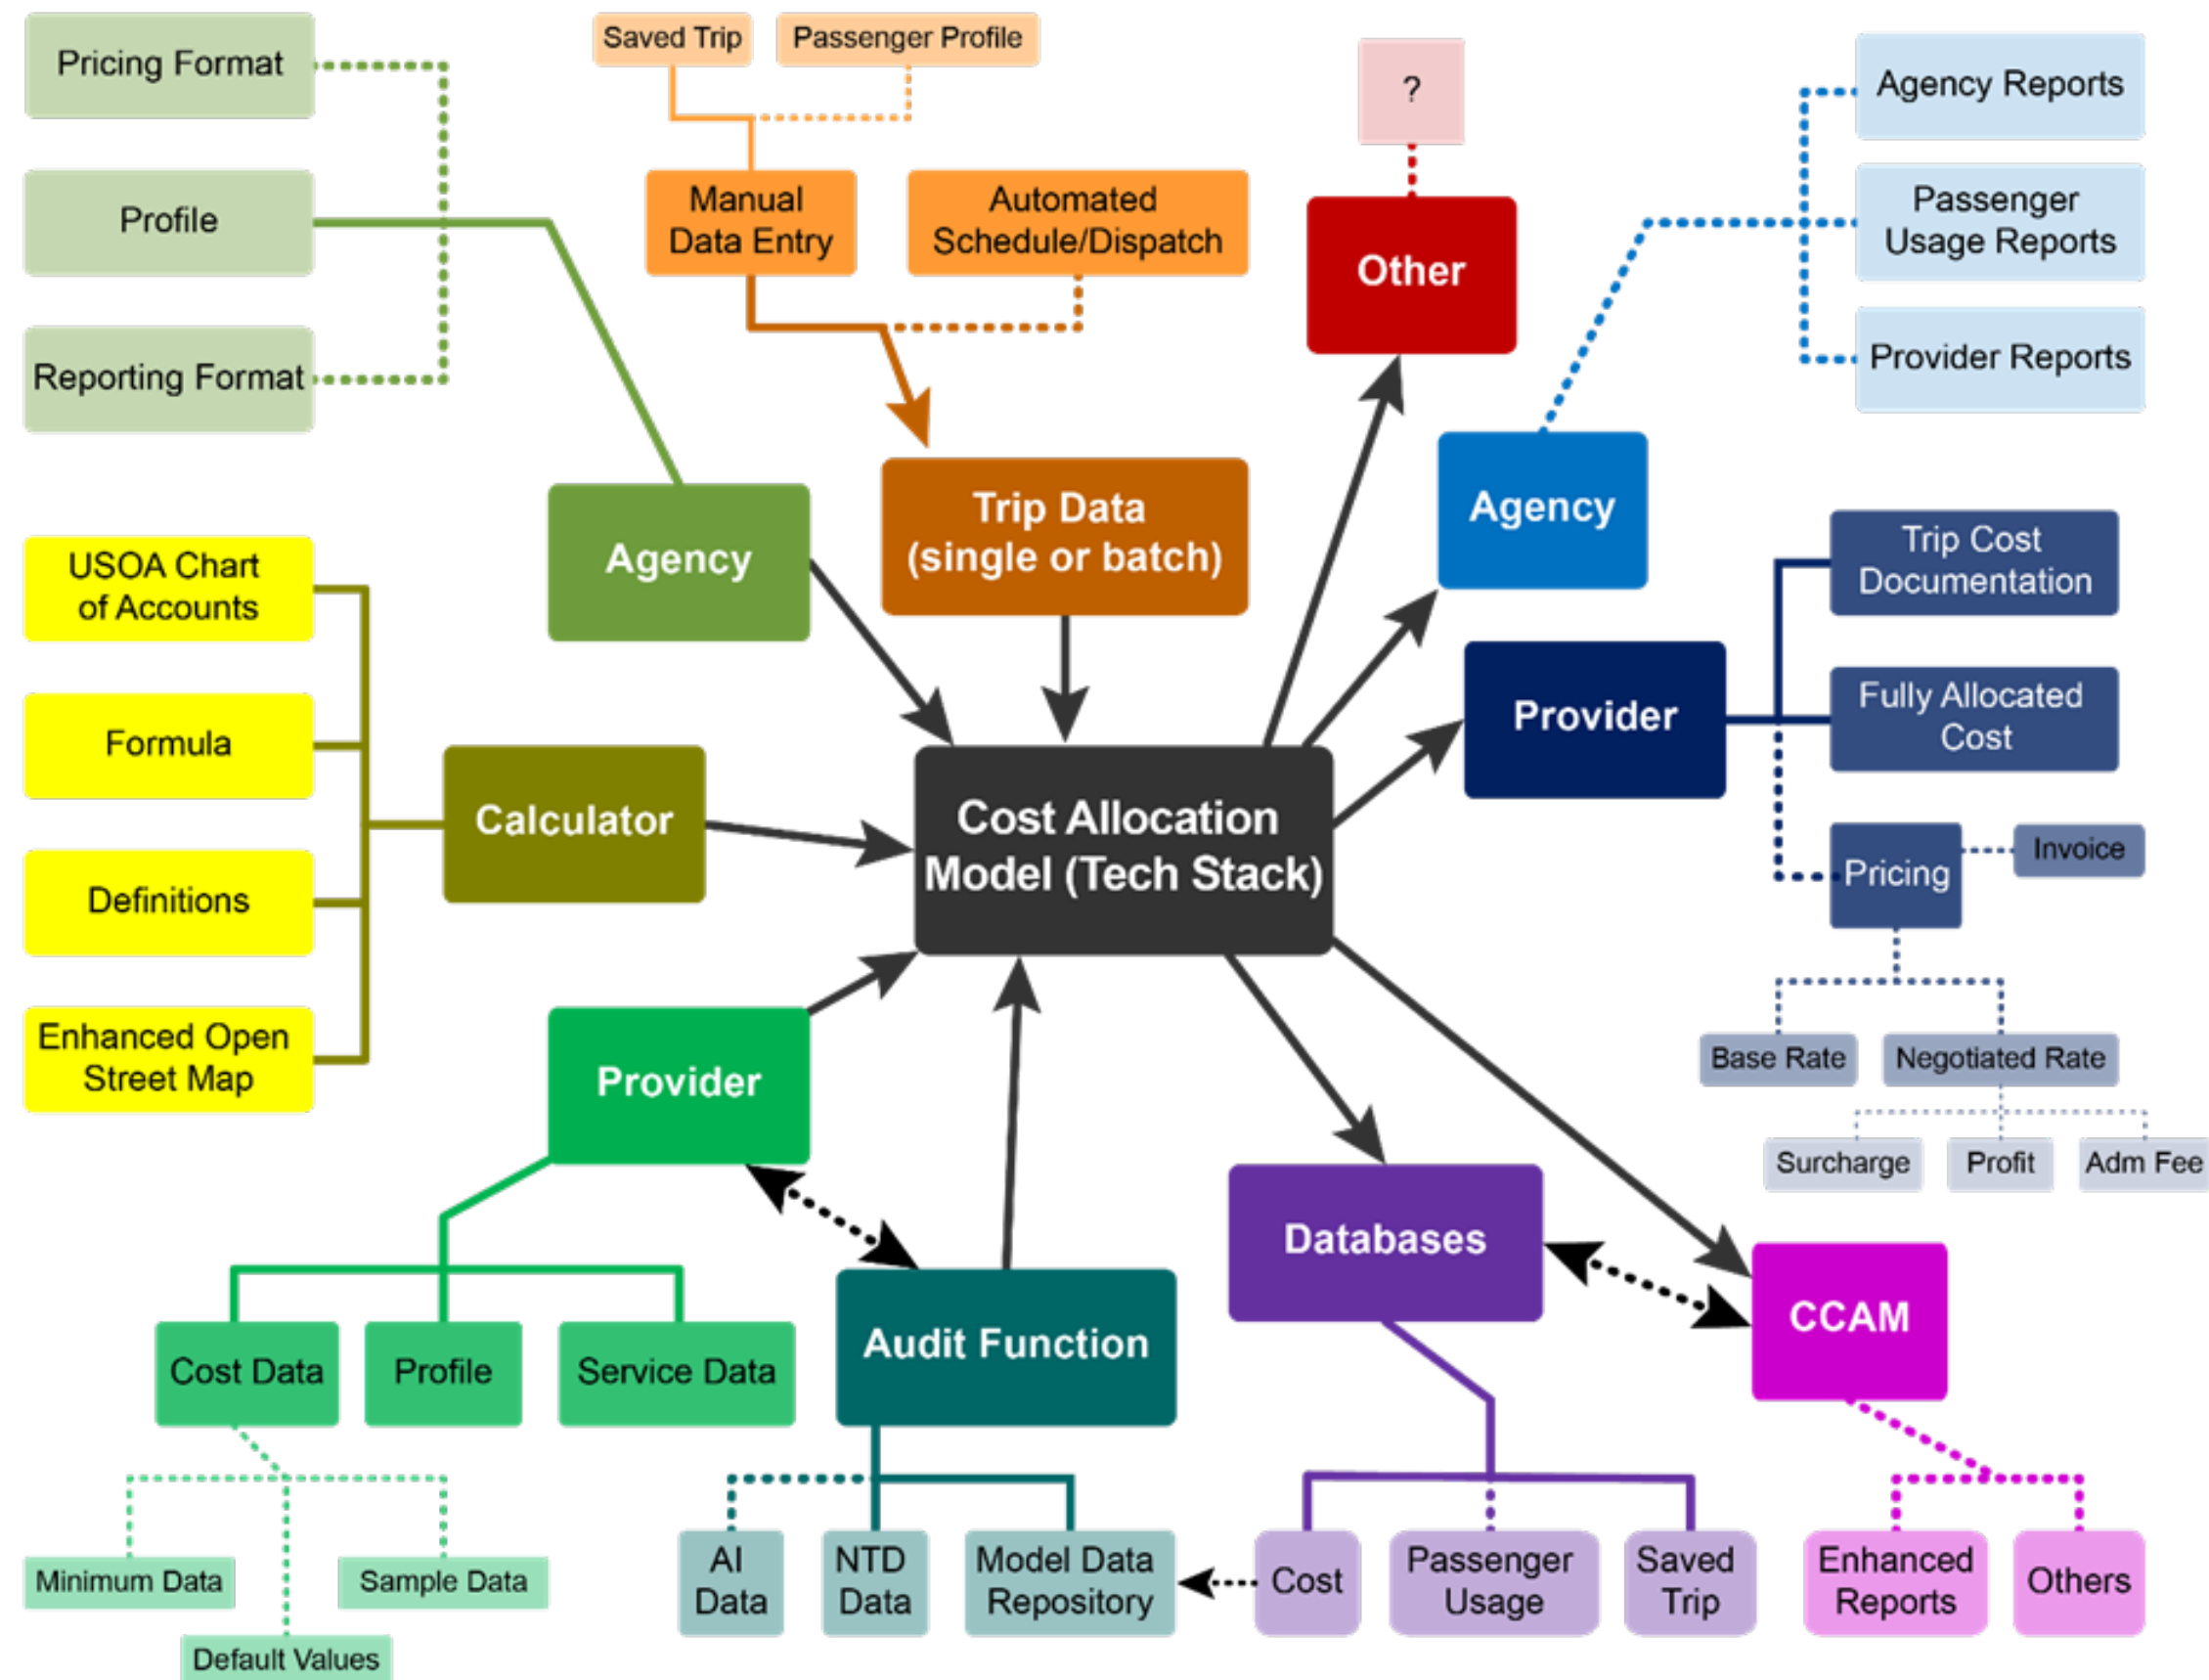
Pricing Format

Profile

Reporting Format

Saved Trip

Passenger Profile

Manual Data Entry

Automated Schedule/Dispatch

?

Other

Agency Reports

Passenger Usage Reports

Provider Reports

Agency

Trip Data (single or batch)

Agency

USOA Chart of Accounts

Formula

Definitions

Enhanced Open Street Map

Calculator

Cost Allocation Model (Tech Stack)

Provider

Trip Cost Documentation

Fully Allocated Cost

Pricing

Invoice

Base Rate

Negotiated Rate

Surcharge

Profit

Adm Fee

Provider

Databases

CCAM

Audit Function

Cost Data

Profile

Service Data

Minimum Data

Sample Data

Default Values

AI Data

NTD Data

Model Data Repository

Cost

Passenger Usage

Saved Trip

Enhanced Reports

Others